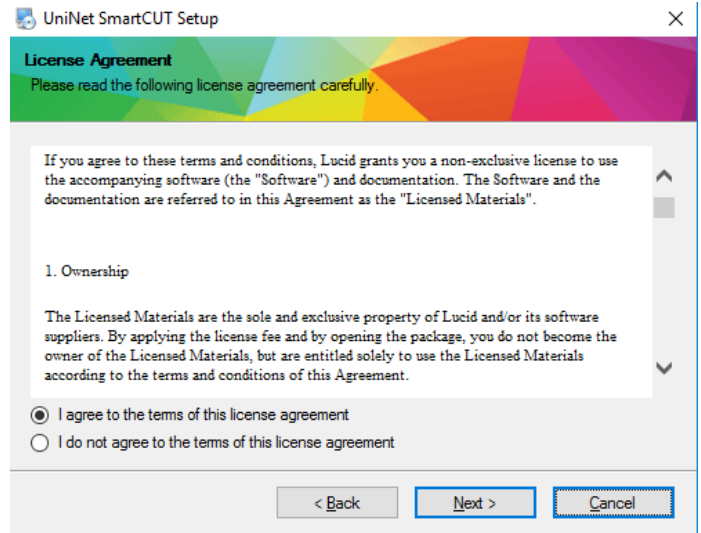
UniNet SmartCUT Setup

License Agreement
Please read the following license agreement carefully.

If you agree to these terms and conditions, Lucid grants you a non-exclusive license to use the accompanying software (the "Software") and documentation. The Software and the documentation are referred to in this Agreement as the "Licensed Materials".

1. Ownership

The Licensed Materials are the sole and exclusive property of Lucid and/or its software suppliers. By applying the license fee and by opening the package, you do not become the owner of the Licensed Materials, but are entitled solely to use the Licensed Materials according to the terms and conditions of this Agreement.

I agree to the terms of this license agreement
I do not agree to the terms of this license agreement

< Back
Next >
Cancel